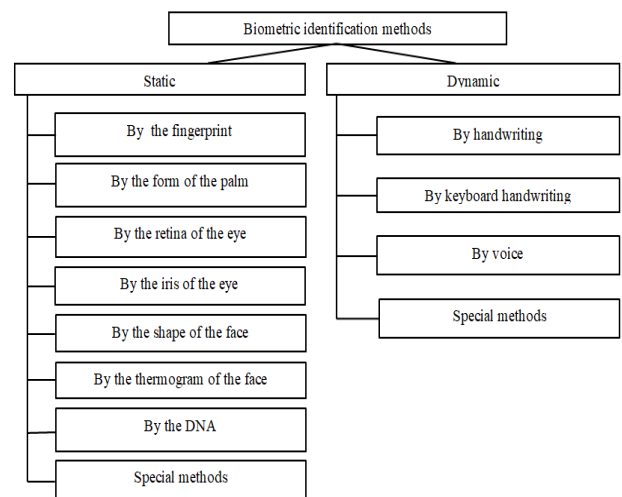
Biometric identification methods

Static

By the fingerprint

By the form of the palm

By the retina of the eye

By the iris of the eye

By the shape of the face

By the thermogram of the face

By the DNA

Special methods

Dynamic

By handwriting

By keyboard handwriting

By voice

Special methods